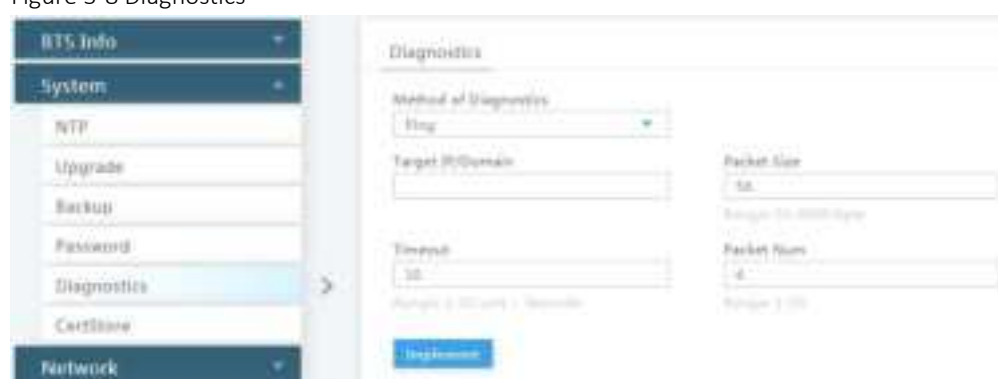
Figure 3-8 Diagnostics

BTS Info

System

NTP

Upgrade

Backup

Password

Diagnostics

CertStore

Network

Diagnostics

Method of Diagnostics

Ping

Target IP/Domain

Packet Size

56

Range: 56-9000 Byte

Timeout

10

Range: 1-60 unit: Second

Packet Num

4

Range: 1-10

Implement